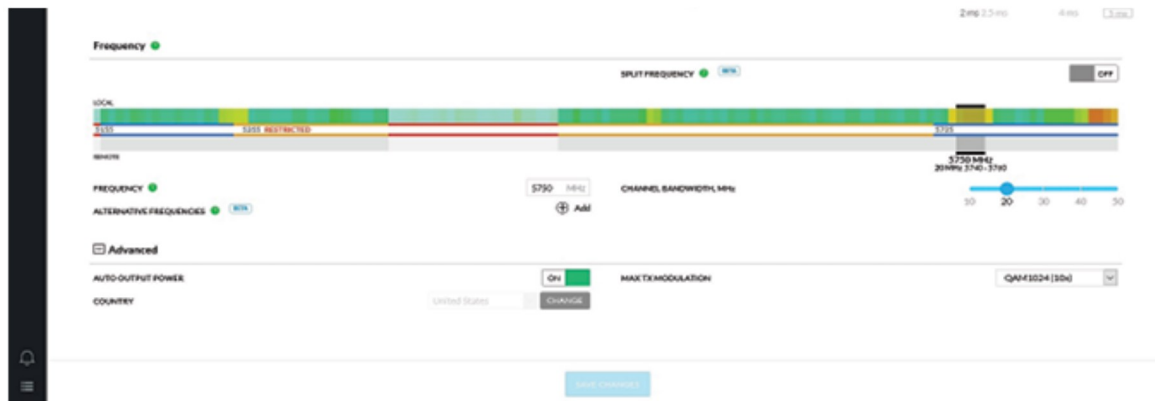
2 ms 2.5 ms 4 ms 5 ms

Frequency

SPLIT FREQUENCY BETA

OFF

LOCAL

5155 5355 RESTRICTED 5725

REMOTE

5750 MHz
20 MHz 5740 - 5760

FREQUENCY

5750 MHz

CHANNEL BANDWIDTH, MHz

10 20 30 40 50

ALTERNATIVE FREQUENCIES BETA

Add

Advanced

AUTO OUTPUT POWER

ON

MAX TX MODULATION

QAM1024 (10x)

COUNTRY

United States

CHANGE

SAVE CHANGES